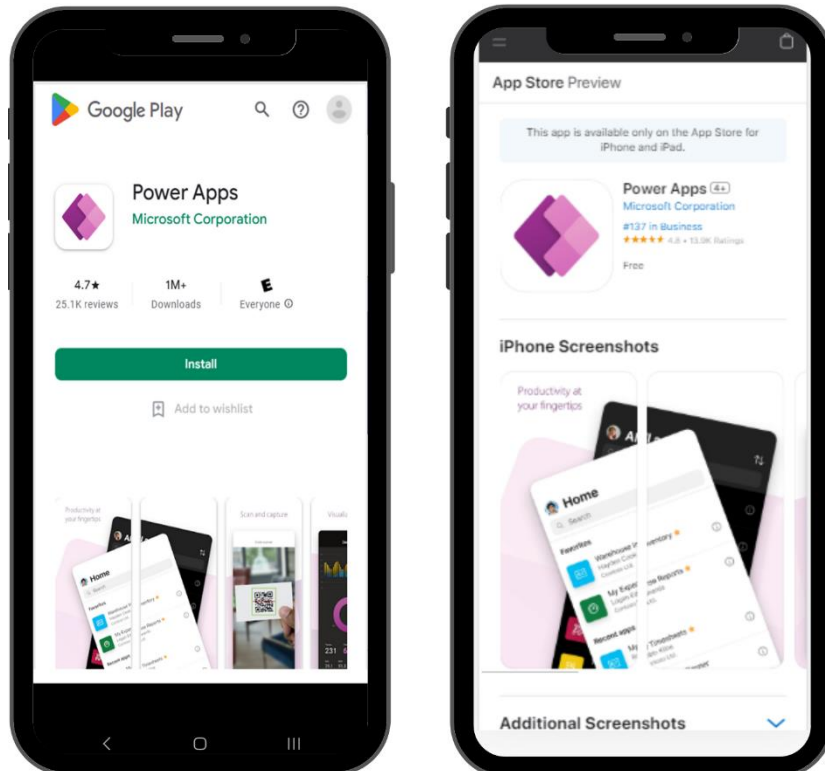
Google Play

Power Apps
Microsoft Corporation

4.7★
25.1K reviews

1M+
Downloads

E
Everyone ⓘ

Install

Add to wishlist

Productivity at your fingertips

Scan and capture

Visuals

Home

Favorites

Recent apps

App Store Preview

This app is available only on the App Store for iPhone and iPad.

Power Apps 4+
Microsoft Corporation
#137 in Business
★★★★★ 4.8 • 13.9K Ratings

Free

iPhone Screenshots

Productivity at your fingertips

Home

Search

Favorites

Warehouse inventory

My Expense Reports

Recent apps

My Timesheets

Additional Screenshots